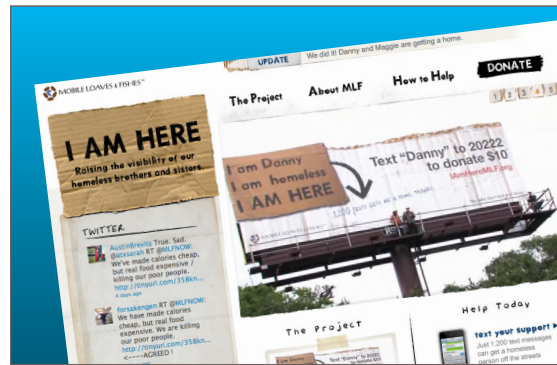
UPDATE We did it! Danny and Maggie are getting a home.

MOBILE LOAVES & FISHES

The Project About MLF How to Help DONATE

1 2 3 4 5

I AM HERE
Raising the visibility of our homeless brothers and sisters.

TWITTER

AustinBrevita True. Sad. @acsarah RT @MLFNOW: We've made calories cheap, but real food expensive / killing our poor people. http://tinyurl.com/358kn... 4 days ago

forsakengen RT @MLFNOW: We have made calories cheap, but real food expensive. We are killing our poor people. http://tinyurl.com/358kn... <----ACREED !

I am Danny
I am homeless
I AM HERE

Text "Danny" to 20222 to donate $10
IAmHereMLF.org

1,200 texts gets me a new home.

MOBILE LOAVES & FISHES

The Project

Help Today

text your support
Just 1,200 text messages can get a homeless person off the streets